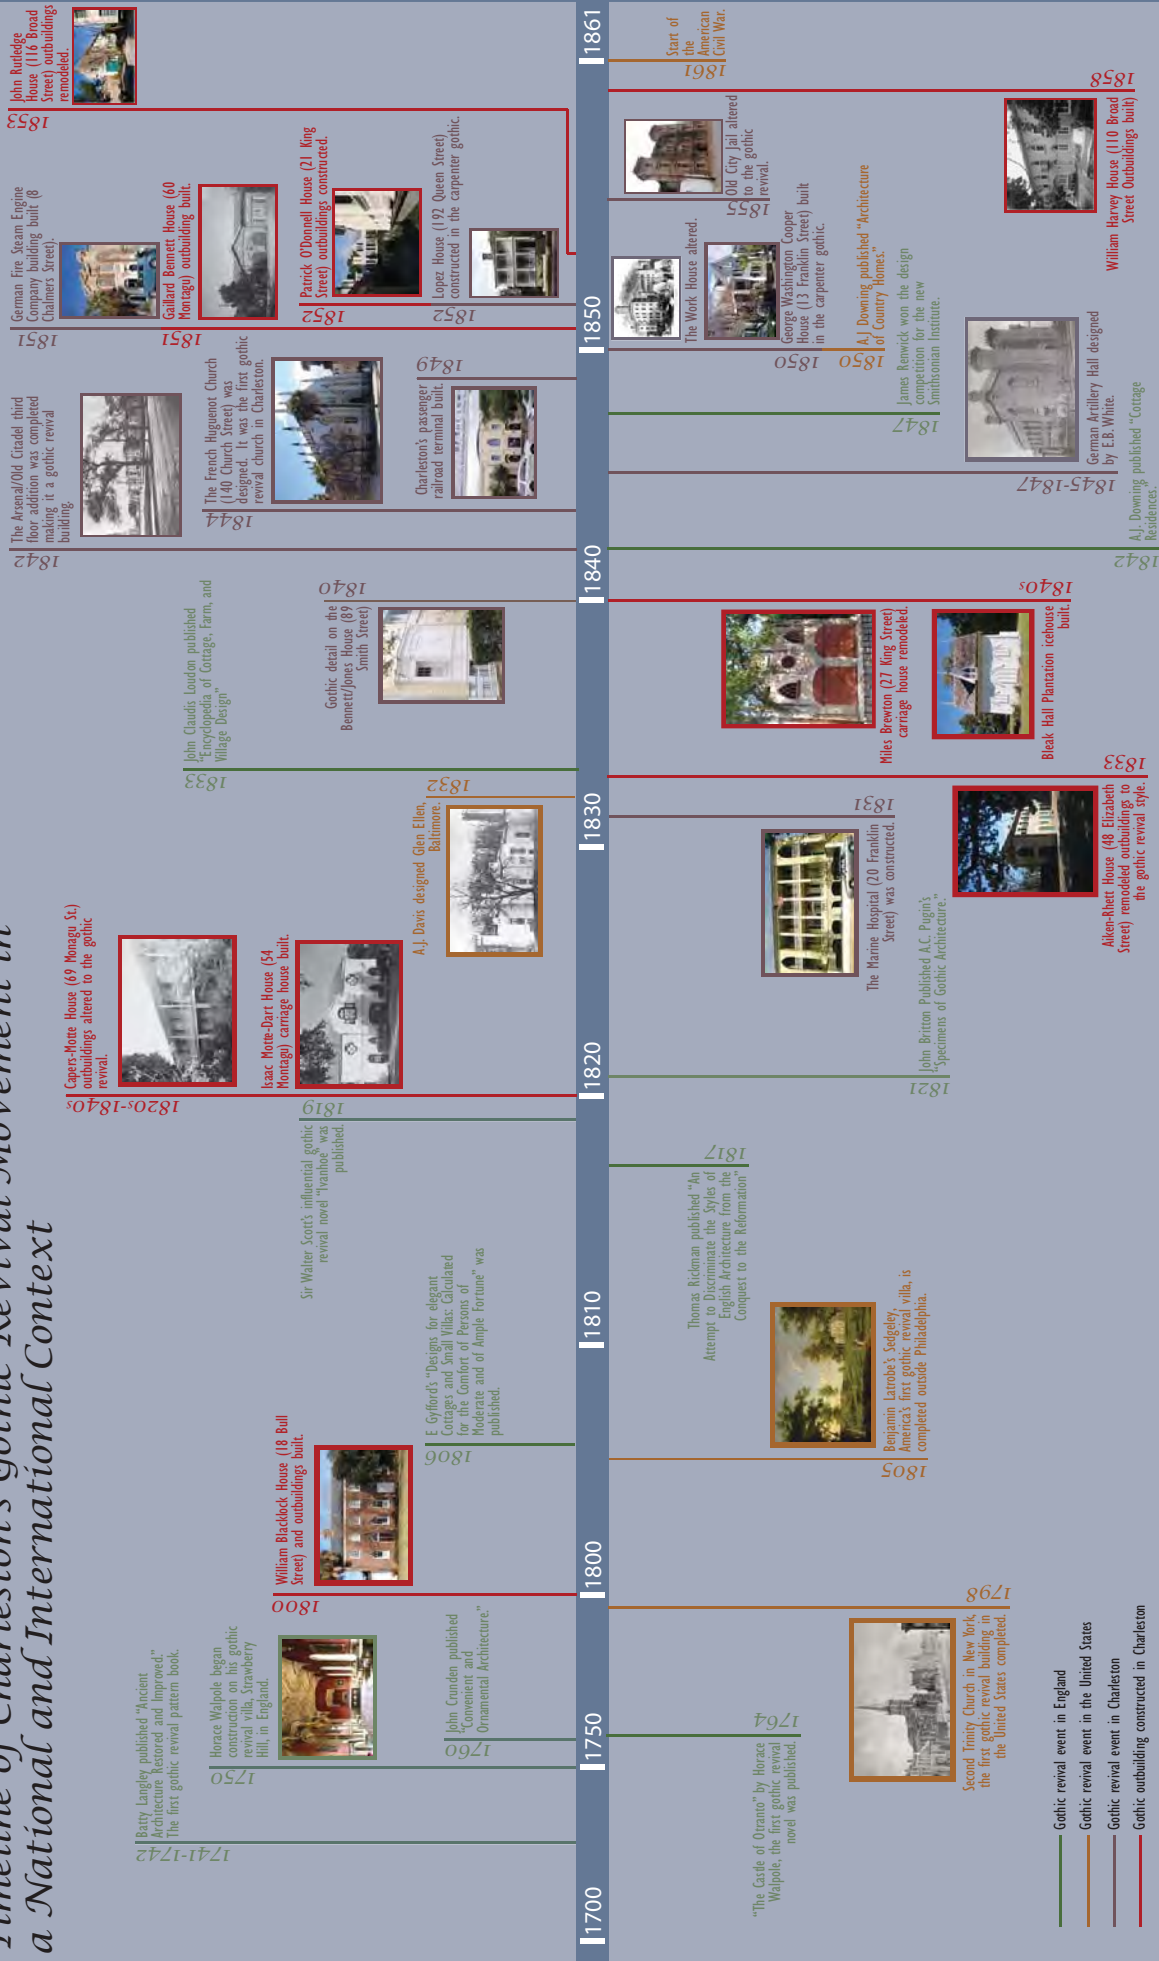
a National and International Context

1700
1750
1800
1810
1820
1830
1840
1850
1861

1741-1742
Batty Langley published "Ancient Architecture Restored and Improved." The first gothic revival pattern book.

1750
Horace Walpole began construction on his gothic revival villa, Strawberry Hill, in England.

1760
John Crunden published "Convenient and Ornamental Architecture."

1800
William Blacklock House (18 Bull Street) and outbuildings built.

1806
E. Gyfford's "Designs for elegant Cottages and Small Villas: Calculated for the Comfort of Persons of Moderate and of Ample Fortune" was published.

1819
Sir Walter Scott's influential gothic revival novel "Ivanhoe" was published.

1820s-1840s
Capers-Motte House (69 Monagu St.) outbuildings altered to the gothic revival.

Isaac Motte-Dart House (54 Montagu) carriage house built.

1832
A.J. Davis designed Glen Ellen, Baltimore.

1833
John Claudis Loudon published "Encyclopedia of Cottage, Farm, and Village Design"

1840
Gothic detail on the Bennett/Jones House (89 Smith Street)

1842
The Arsenal/Old Citadel third floor addition was completed making it a gothic revival building.

1844
The French Huguenot Church (140 Church Street) was designed. It was the first gothic revival church in Charleston.

1849
Charleston's passenger railroad terminal built.

1851
German Fire Steam Engine Company building built (8 Chalmers Street).

1851
Gaillard Bennett House (60 Montagu) outbuilding built.

1852
Patrick O'Donnell House (21 King Street) outbuildings constructed.

1852
Lopez House (192 Queen Street) constructed in the carpenter gothic.

1853
John Rutledge House (116 Broad Street) outbuildings remodeled.

1764
"The Castle of Otranto" by Horace Walpole, the first gothic revival novel was published.

1798
Second Trinity Church in New York, the first gothic revival building in the United States completed.

1805
Benjamin Latrobe's Sedgeley, America's first gothic revival villa, is completed outside Philadelphia.

1817
Thomas Rickman published "An Attempt to Discriminate the Styles of English Architecture from the Conquest to the Reformation"

1821
John Britton Published A.C. Pugin's "Specimens of Gothic Architecture."

1831
The Marine Hospital (20 Franklin Street) was constructed.

1833
Aiken-Rhett House (48 Elizabeth Street) remodeled outbuildings to the gothic revival style.

Miles Brewton (27 King Street) carriage house remodeled.

1840s
Bleak Hall Plantation icehouse built.

1842
A.J. Downing published "Cottage Residences."

1845-1847
German Artillery Hall designed by E.B. White.

1847
James Renwick won the design competition for the new Smithsonian Institute.

1850
A.J. Downing published "Architecture of Country Homes."

1850
George Washington Cooper House (13 Franklin Street) built in the carpenter gothic.

The Work House altered.

1855
Old City Jail altered to the gothic revival.

1858
William Harvey House (110 Broad Street Outbuildings built)

1861
Start of the American Civil War.

Gothic revival event in England
Gothic revival event in the United States
Gothic revival event in Charleston
Gothic outbuilding constructed in Charleston